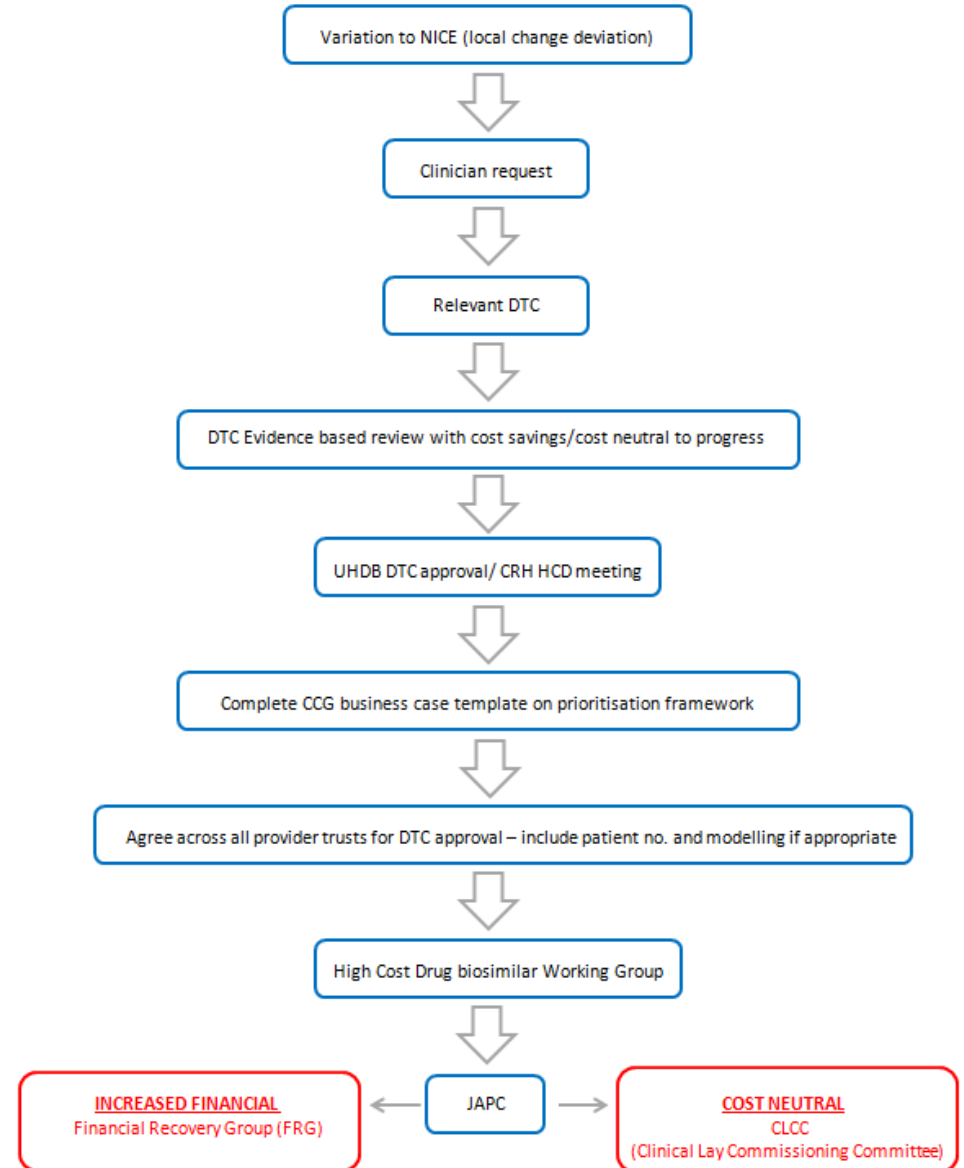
Variation to NICE (local change deviation)

Clinician request

Relevant DTC

DTC Evidence based review with cost savings/cost neutral to progress

UHDB DTC approval/ CRH HCD meeting

Complete CCG business case template on prioritisation framework

Agree across all provider trusts for DTC approval – include patient no. and modelling if appropriate

High Cost Drug biosimilar Working Group

INCREASED FINANCIAL
Financial Recovery Group (FRG)

JAPC

COST NEUTRAL
CLCC
(Clinical Lay Commissioning Committee)